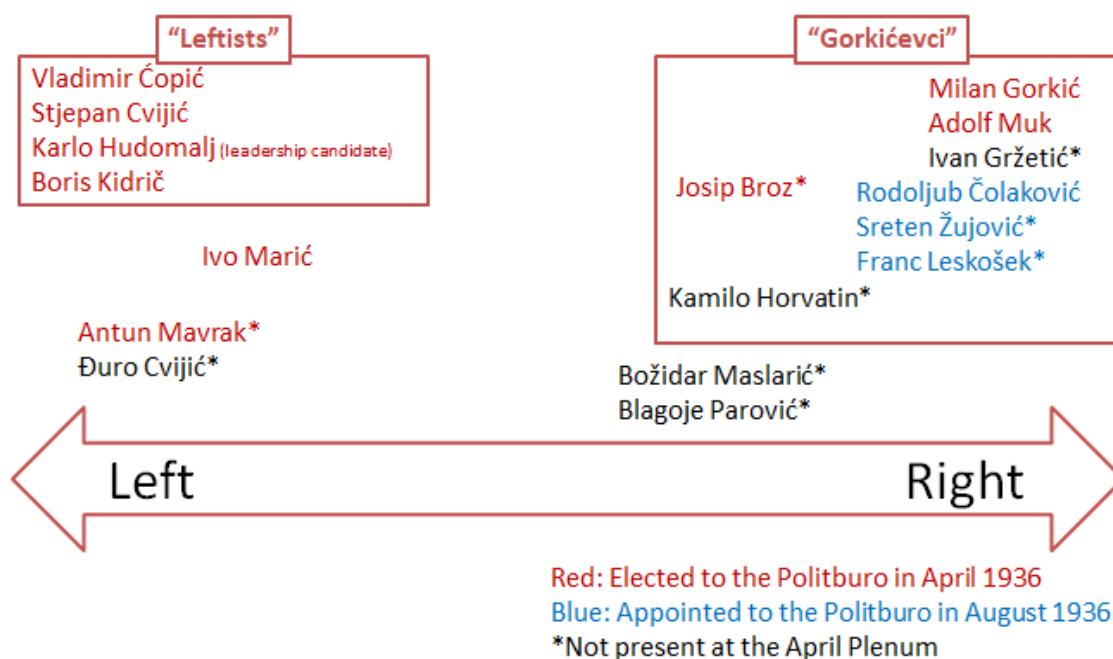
"Leftists"

Vladimir Ćopić
Stjepan Cvijić
Karlo Hudomalj (leadership candidate)
Boris Kidrič

Ivo Marić

Antun Mavrak*
Đuro Cvijić*

"Gorkićevci"

Milan Gorkić
Adolf Muk
Ivan Gržetić*
Josip Broz*
Rodoljub Čolaković
Sreten Žujović*
Franc Leskošek*
Kamilo Horvatin*

Božidar Maslarić*
Blagoje Parović*

Left

Right

Red: Elected to the Politburo in April 1936
Blue: Appointed to the Politburo in August 1936
*Not present at the April Plenum